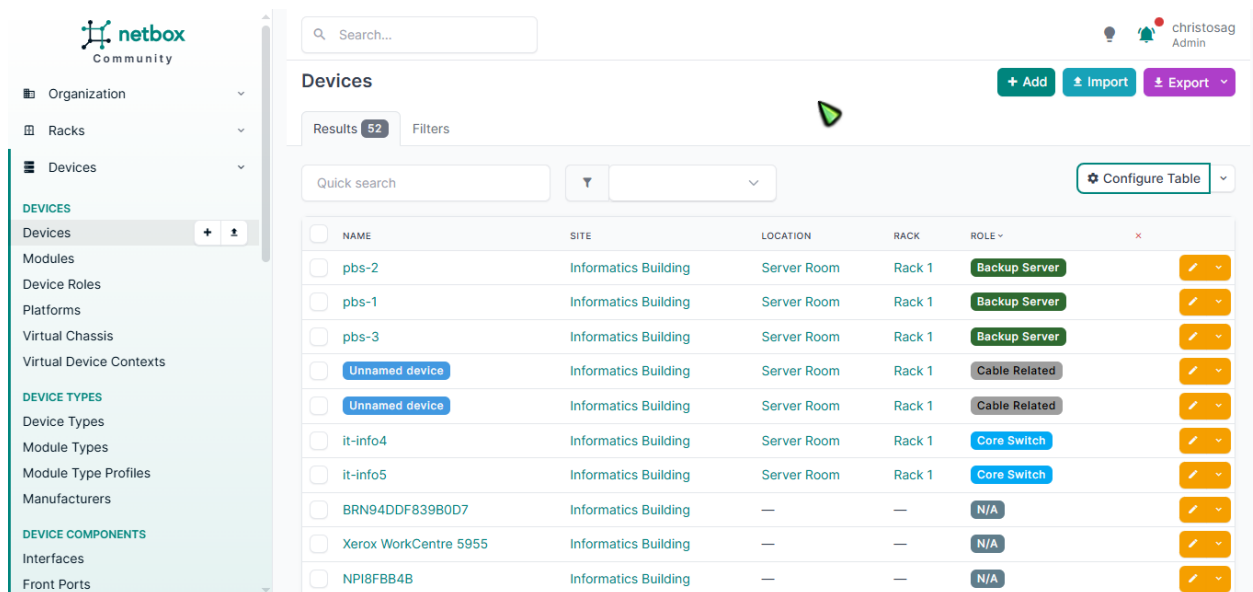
netbox
Community

Organization
Racks
Devices

DEVICES
Devices
Modules
Device Roles
Platforms
Virtual Chassis
Virtual Device Contexts

DEVICE TYPES
Device Types
Module Types
Module Type Profiles
Manufacturers

DEVICE COMPONENTS
Interfaces
Front Ports

Search...

christosag
Admin

Devices

+ Add  Import  Export

Results 52  Filters

Quick search

Configure Table

| NAME | SITE | LOCATION | RACK | ROLE | × |
|---|---|---|---|---|---|
| pbs-2 | Informatics Building | Server Room | Rack 1 | Backup Server | |
| pbs-1 | Informatics Building | Server Room | Rack 1 | Backup Server | |
| pbs-3 | Informatics Building | Server Room | Rack 1 | Backup Server | |
| Unnamed device | Informatics Building | Server Room | Rack 1 | Cable Related | |
| Unnamed device | Informatics Building | Server Room | Rack 1 | Cable Related | |
| it-info4 | Informatics Building | Server Room | Rack 1 | Core Switch | |
| it-info5 | Informatics Building | Server Room | Rack 1 | Core Switch | |
| BRN94DDF839B0D7 | Informatics Building | — | — | N/A | |
| Xerox WorkCentre 5955 | Informatics Building | — | — | N/A | |
| NPI8FBB4B | Informatics Building | — | — | N/A | |